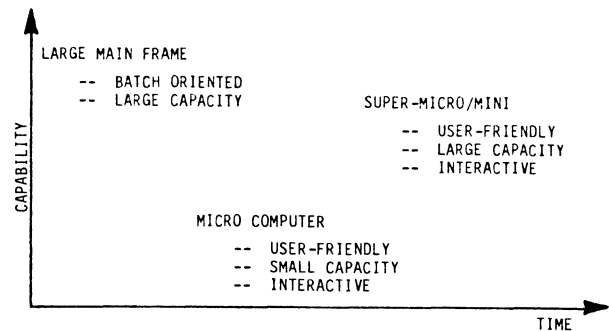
LARGE MAIN FRAME

-- BATCH ORIENTED
-- LARGE CAPACITY

SUPER-MICRO/MINI

-- USER-FRIENDLY
-- LARGE CAPACITY
-- INTERACTIVE

CAPABILITY

MICRO COMPUTER

-- USER-FRIENDLY
-- SMALL CAPACITY
-- INTERACTIVE

TIME